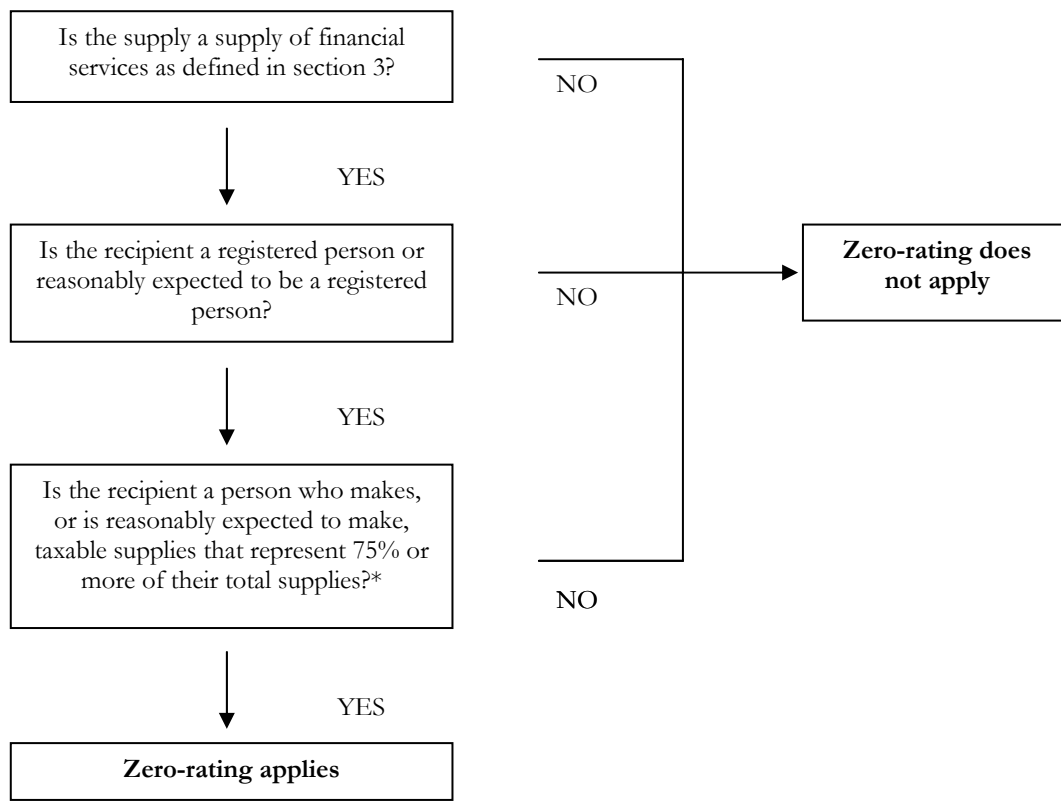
Is the supply a supply of financial services as defined in section 3?

NO

YES

Is the recipient a registered person or reasonably expected to be a registered person?

NO

Zero-rating does not apply

YES

Is the recipient a person who makes, or is reasonably expected to make, taxable supplies that represent 75% or more of their total supplies?*

NO

YES

Zero-rating applies